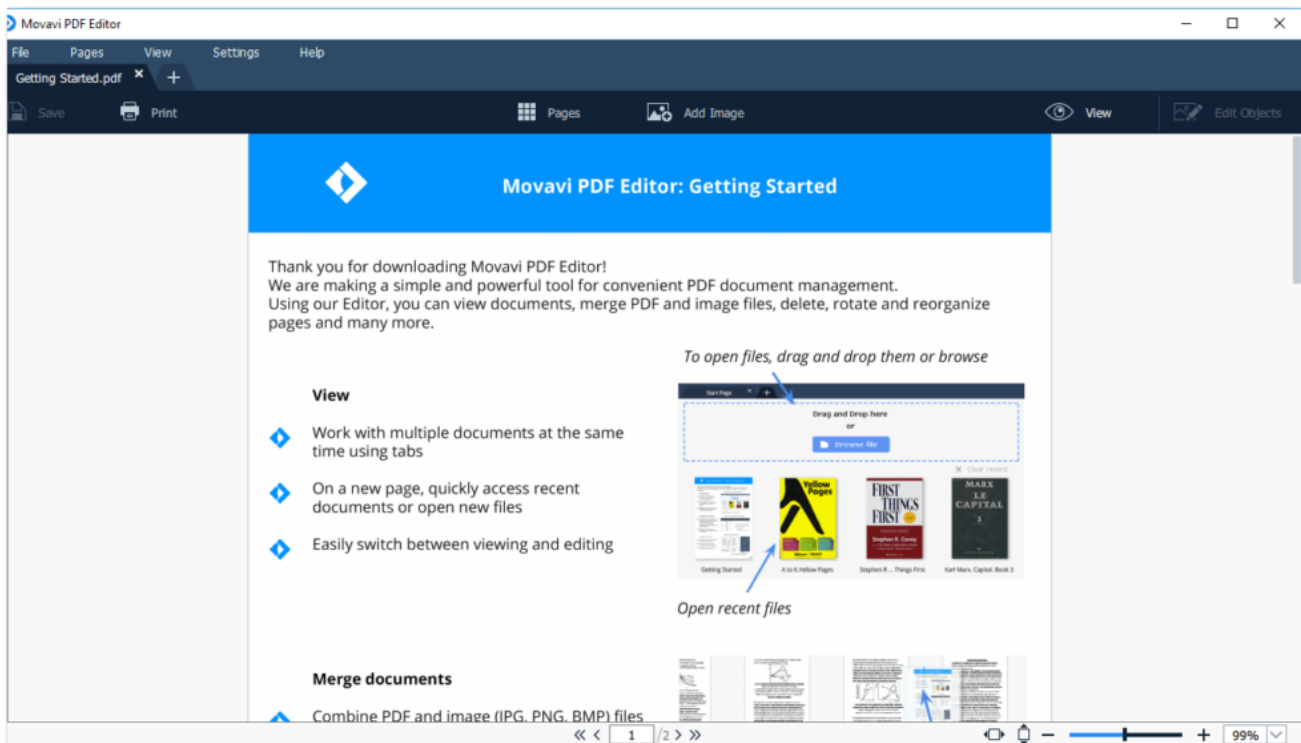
Movavi PDF Editor

File Pages View Settings Help

Getting Started.pdf ×

Save Print Pages Add Image View Edit Objects

Movavi PDF Editor: Getting Started

Thank you for downloading Movavi PDF Editor!
We are making a simple and powerful tool for convenient PDF document management.
Using our Editor, you can view documents, merge PDF and image files, delete, rotate and reorganize pages and many more.

To open files, drag and drop them or browse

View

Work with multiple documents at the same time using tabs

On a new page, quickly access recent documents or open new files

Easily switch between viewing and editing

Start Page

Drag and Drop here
or
Browse file

Clear recent

Yellow Pages

FIRST THINGS FIRST

Stephen R. Covey

MARX LE CAPITAL 3

Getting Started A to K Yellow Pages Stephen R... Things First Karl Marx. Capital. Book 3

Open recent files

Merge documents

Combine PDF and image (JPG, PNG, BMP) files

1 /2

99%